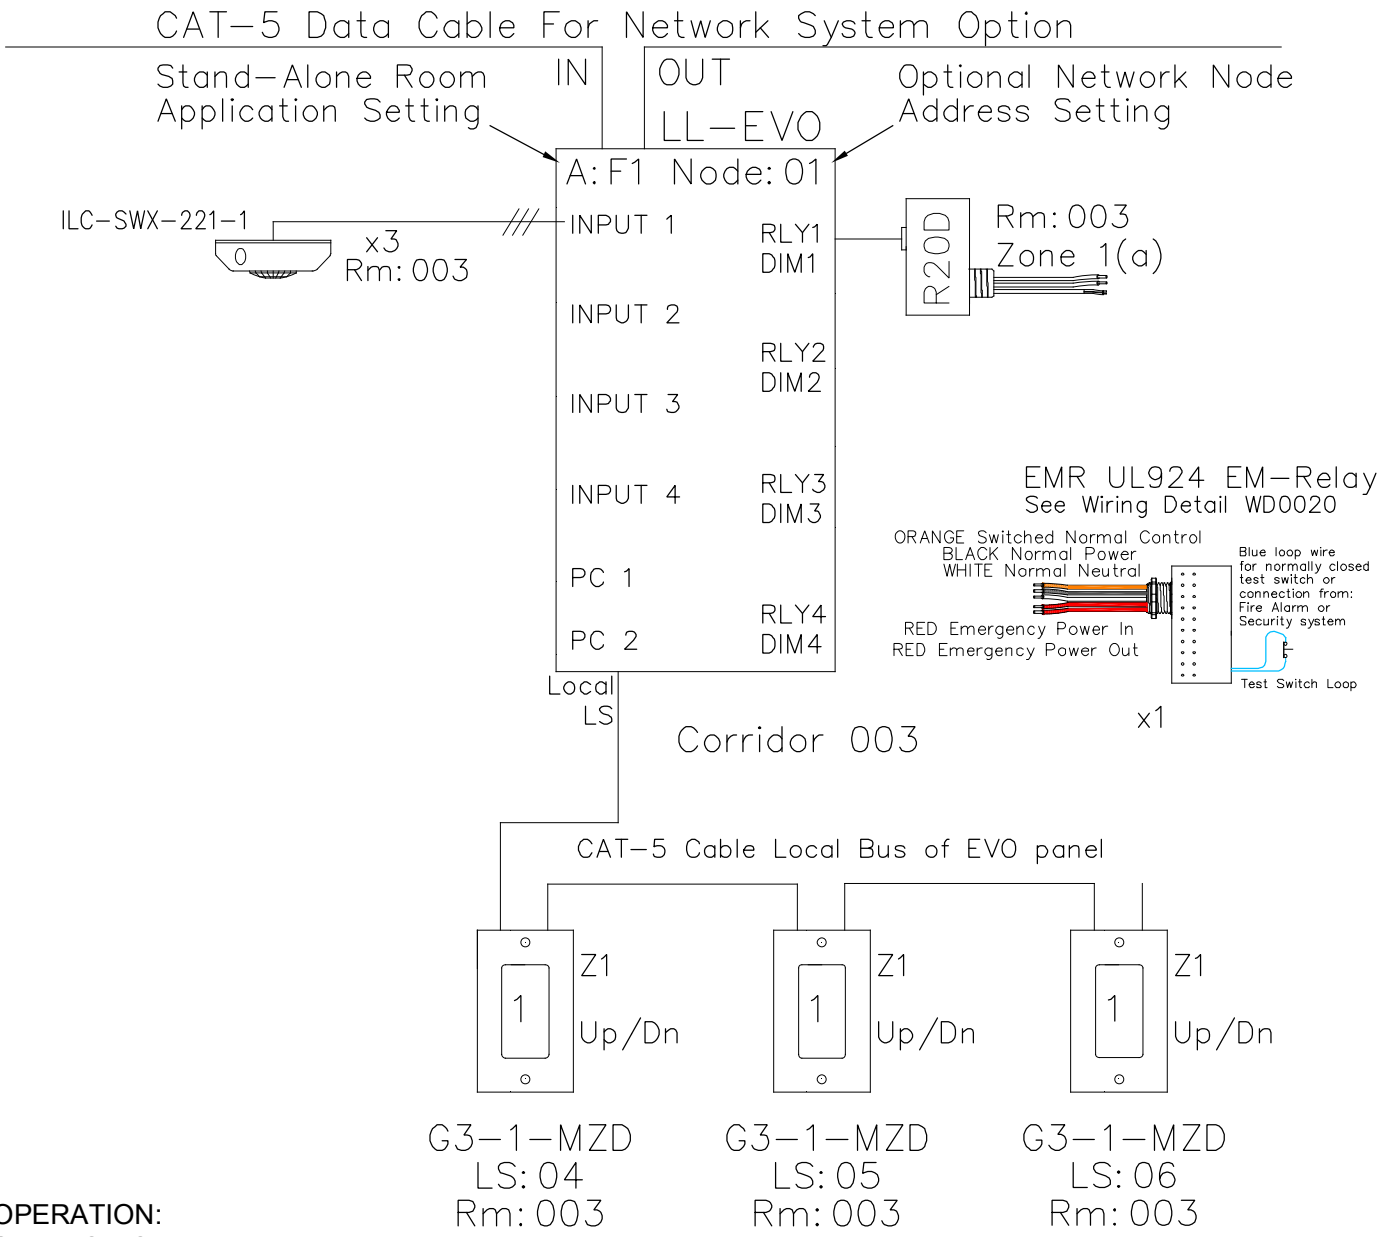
CAT–5 Data Cable For Network System Option

Stand–Alone Room Application Setting

IN

OUT

LL–EVO

Optional Network Node Address Setting

A: F1 Node: 01

ILC–SWX–221–1

0

x3
Rm: 003

INPUT 1

RLY1
DIM1

R20D

Rm: 003
Zone 1(a)

INPUT 2

RLY2
DIM2

INPUT 3

INPUT 4

RLY3
DIM3

EMR UL924 EM–Relay
See Wiring Detail WD0020

ORANGE Switched Normal Control
BLACK Normal Power
WHITE Normal Neutral

Blue loop wire for normally closed test switch or connection from: Fire Alarm or Security system

PC 1

RLY4
DIM4

PC 2

RED Emergency Power In
RED Emergency Power Out

Test Switch Loop

Local
LS

x1

Corridor 003

CAT–5 Cable Local Bus of EVO panel

Z1

1

Up/Dn

Z1

1

Up/Dn

Z1

1

Up/Dn

G3–1–MZD
LS: 04
Rm: 003

G3–1–MZD
LS: 05
Rm: 003

G3–1–MZD
LS: 06
Rm: 003

OPERATION: